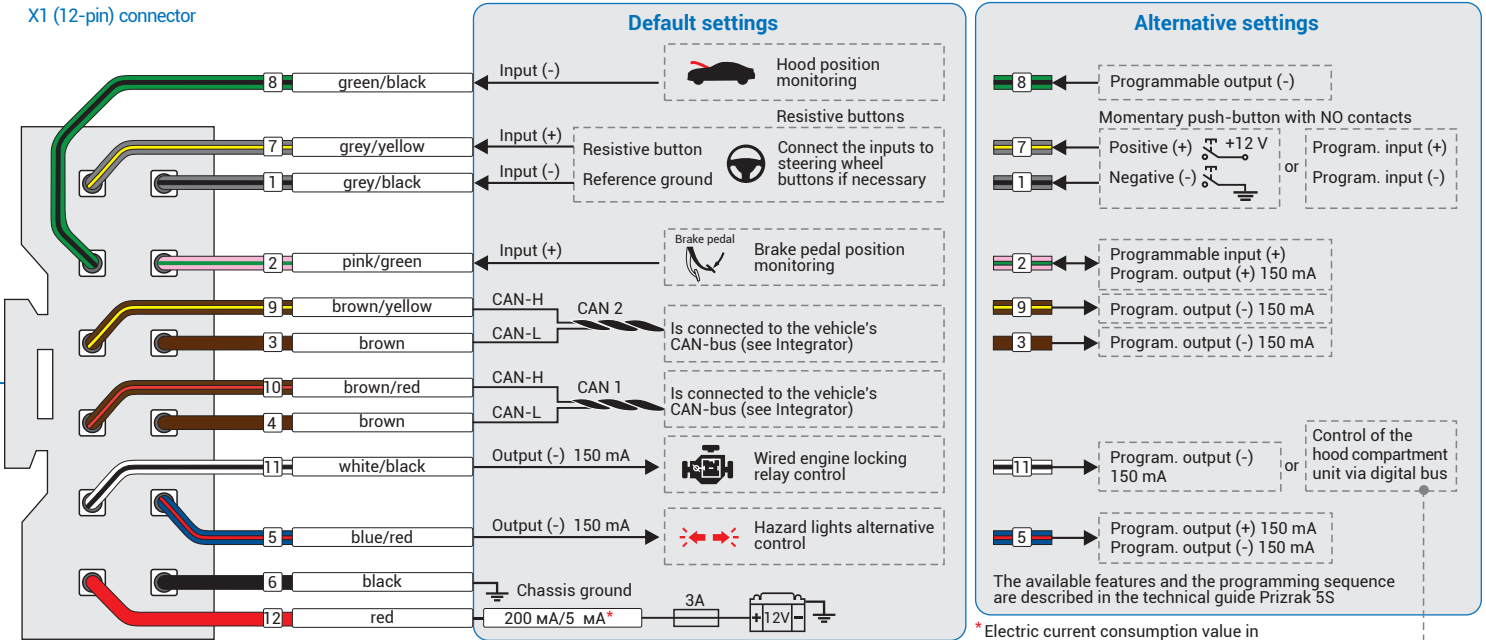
X1 (12-pin) connector

Default settings

8 green/black
Input (-)
Hood position monitoring

Resistive buttons
7 grey/yellow
Input (+)
Resistive button
1 grey/black
Input (-)
Reference ground
Connect the inputs to steering wheel buttons if necessary

2 pink/green
Input (+)
Brake pedal
Brake pedal position monitoring

9 brown/yellow
CAN-H
CAN 2
3 brown
CAN-L
Is connected to the vehicle's CAN-bus (see Integrator)

10 brown/red
CAN-H
CAN 1
4 brown
CAN-L
Is connected to the vehicle's CAN-bus (see Integrator)

11 white/black
Output (-) 150 mA
Wired engine locking relay control

5 blue/red
Output (-) 150 mA
Hazard lights alternative control

6 black
Chassis ground
12 red
200 мА/5 мА*
3A
12V

Alternative settings

8
Programmable output (-)

Momentary push-button with NO contacts
7
Positive (+) +12 V
1
Negative (-)
or
Program. input (+)
Program. input (-)

2
Programmable input (+)
Program. output (+) 150 mA
9
Program. output (-) 150 mA
3
Program. output (-) 150 mA

11
Program. output (-) 150 mA
or
Control of the hood compartment unit via digital bus

5
Program. output (+) 150 mA
Program. output (-) 150 mA

The available features and the programming sequence are described in the technical guide Prizrak 5S

* Electric current consumption value in